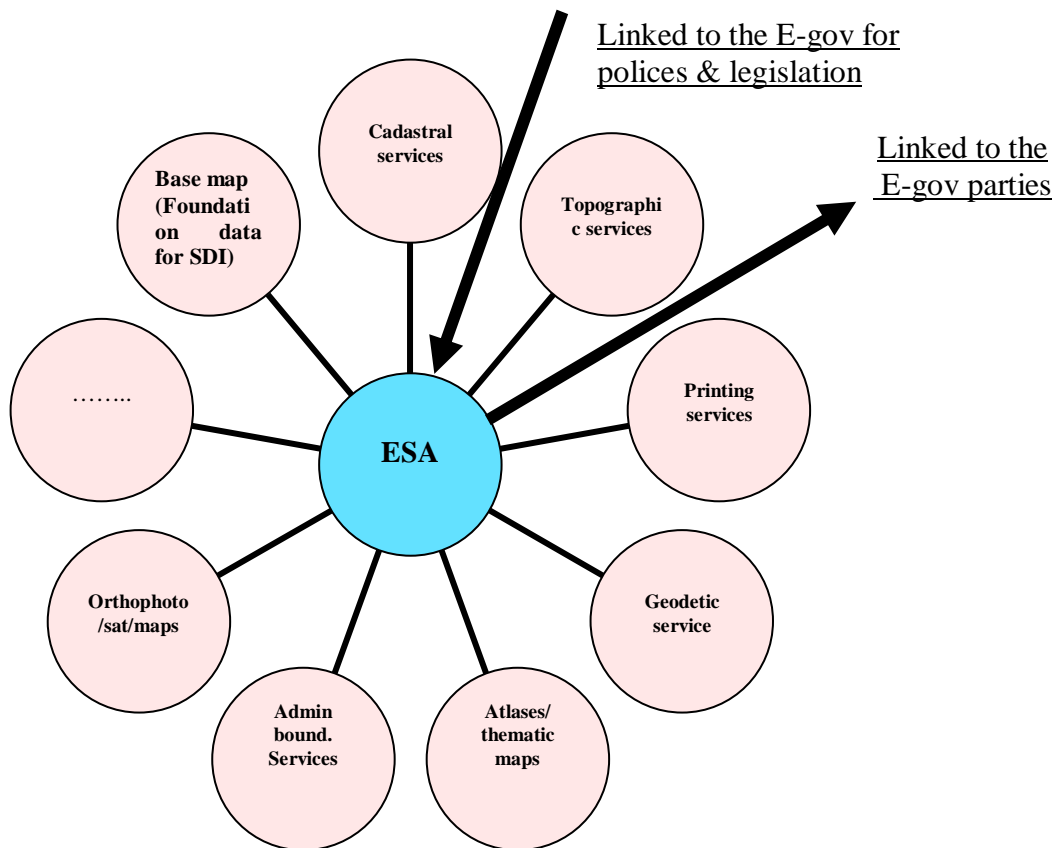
Linked to the E-gov for polices & legislation

Linked to the E-gov parties

Cadastral services

Base map (Foundation data for SDI)

Topographic services

……..

Printing services

ESA

Geodetic service

Orthophoto /sat/maps

Admin bound. Services

Atlases/ thematic maps